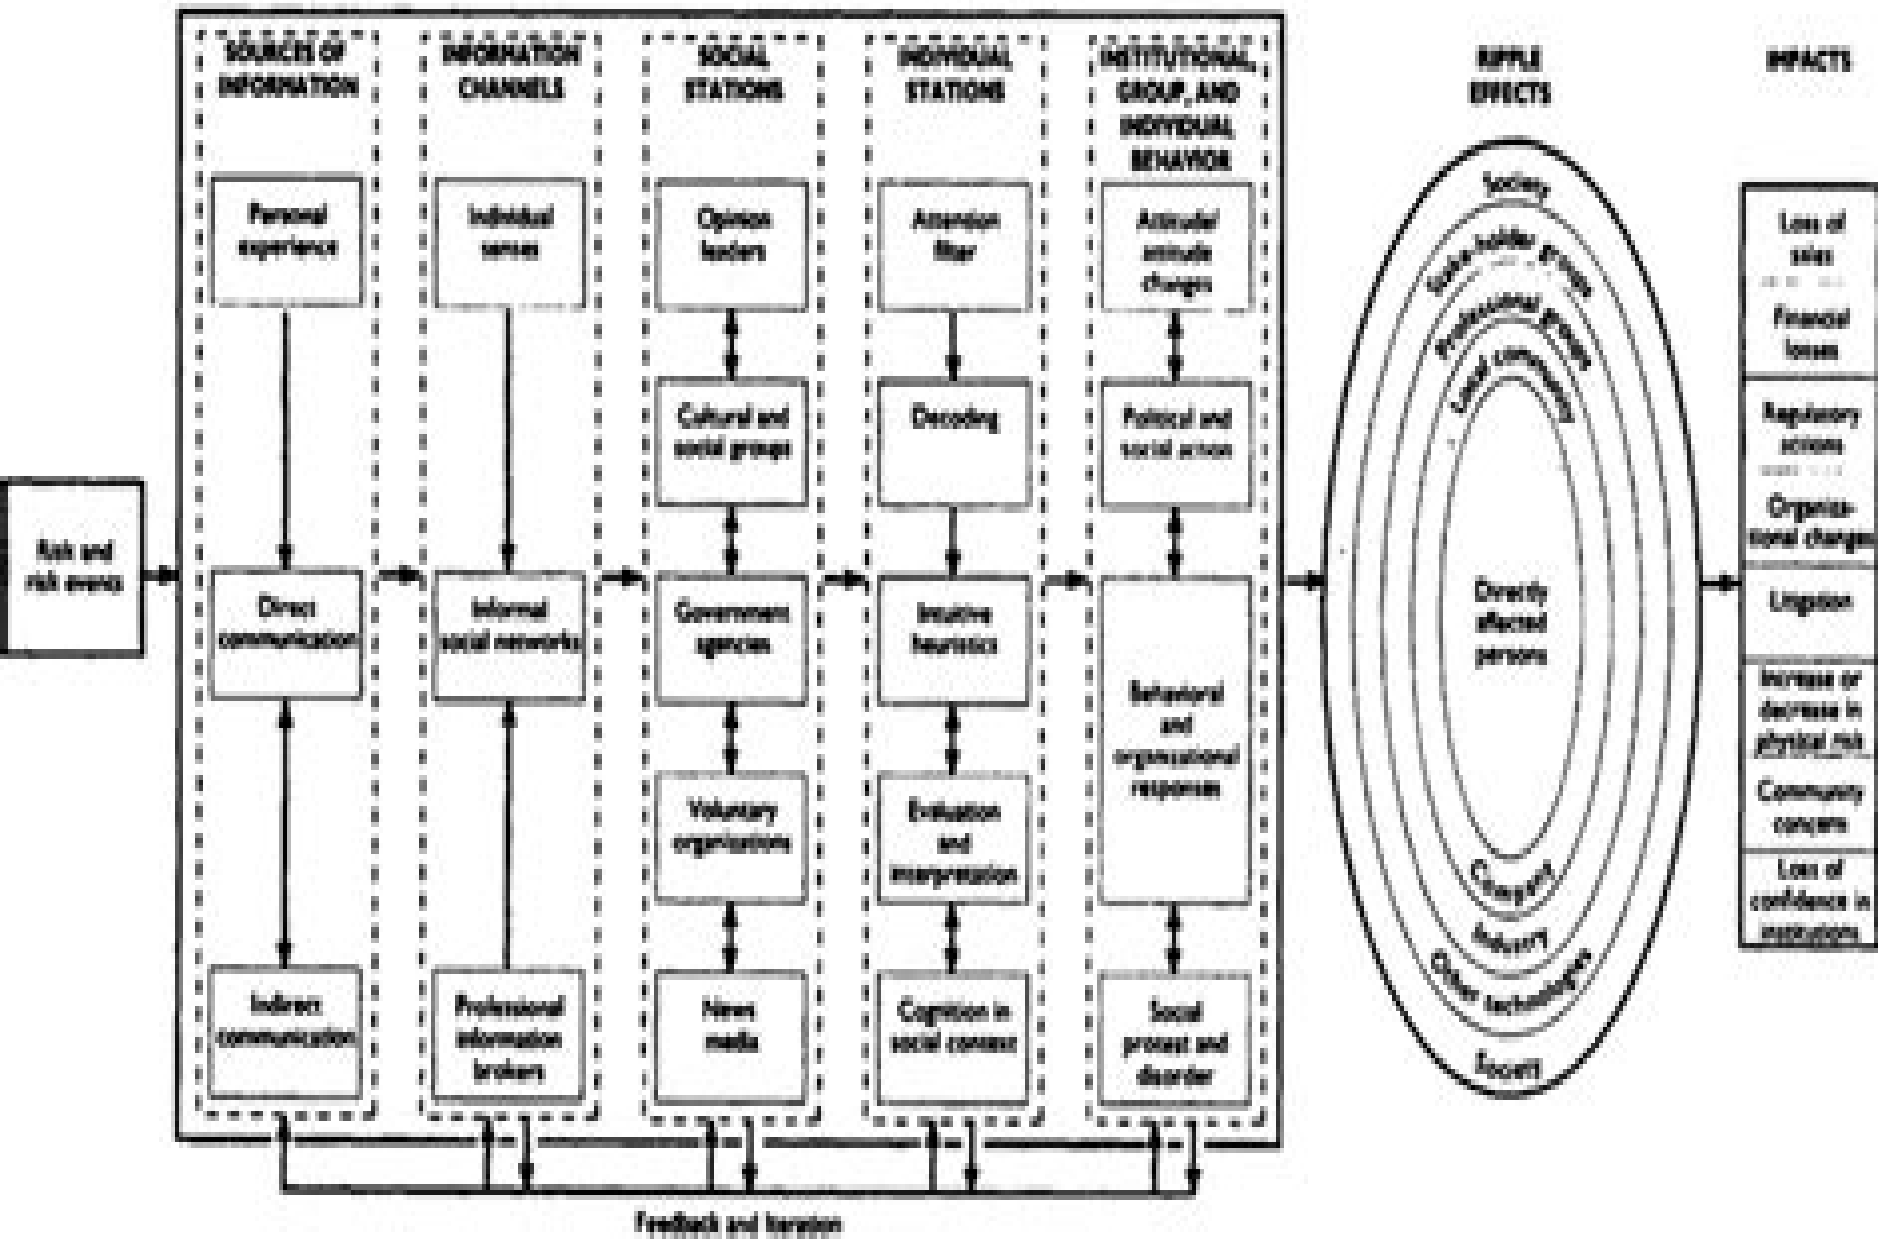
Risk and risk events

SOURCES OF INFORMATION

Personal experience

Direct communication

Indirect communication

INFORMATION CHANNELS

Individual senses

Informal social networks

Professional information brokers

SOCIAL STATIONS

Opinion leaders

Cultural and social groups

Government agencies

Voluntary organizations

News media

INDIVIDUAL STATIONS

Attention filter

Decoding

Intuitive heuristics

Evaluation and interpretation

Cognition in social context

INSTITUTIONAL, GROUP, AND INDIVIDUAL BEHAVIOR

Attitudes/ attitude changes

Political and social action

Behavioral and organizational responses

Social protest and disorder

RIPPLE EFFECTS

Society

Stakeholder groups

Professional groups

Local community

Directly affected persons

Company

Industry

Other technologies

Society

IMPACTS

Loss of sales

Financial losses

Regulatory actions

Organizational changes

Litigation

Increase or decrease in physical risk

Community concern

Loss of confidence in institutions

Feedback and iteration